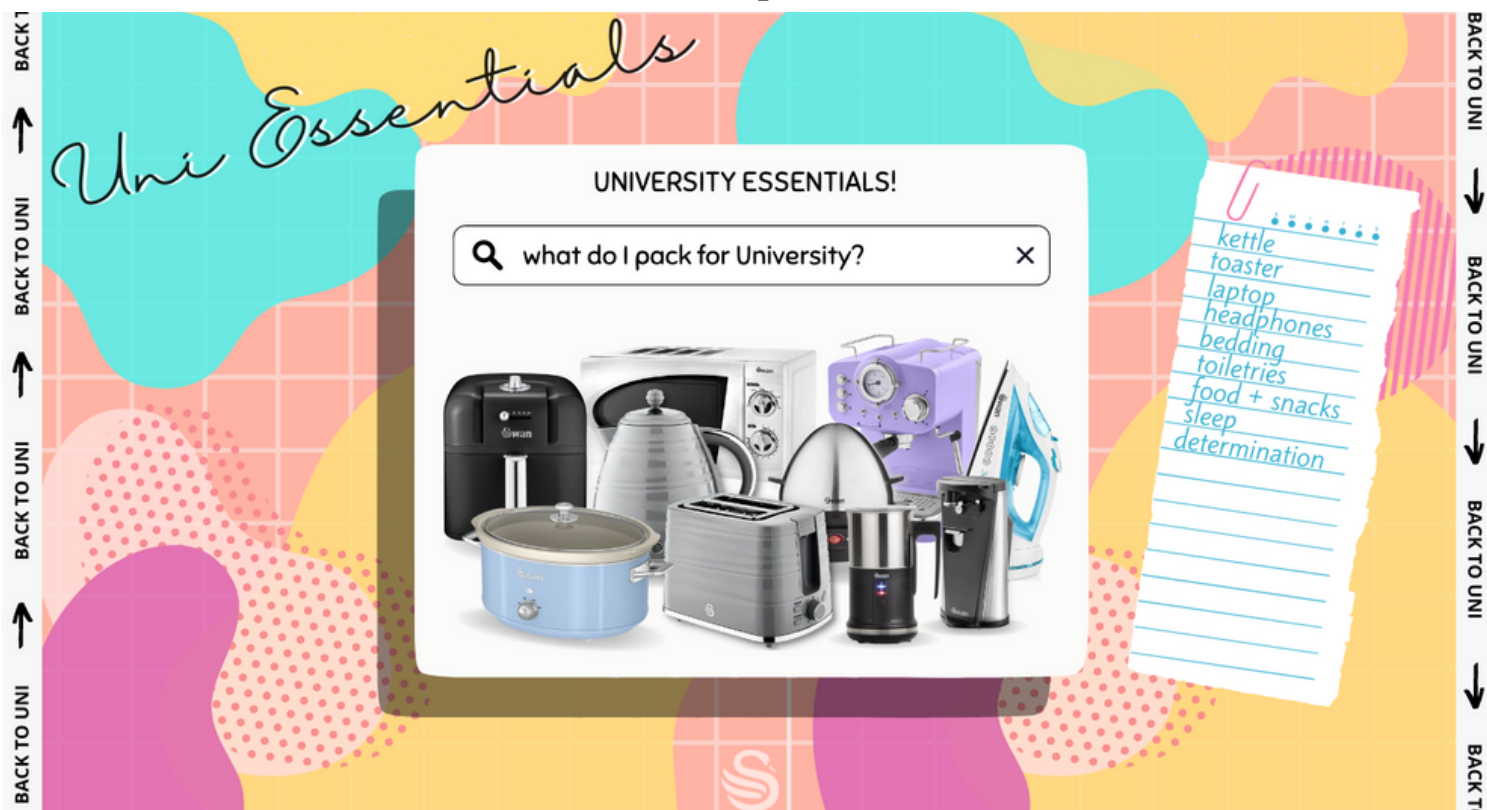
BACK T
BACK TO UNI
BACK TO UNI
BACK TO UNI

Uni Essentials

UNIVERSITY ESSENTIALS!

what do I pack for University?

×

Swan
Swan
Swan
Swan
Swan
Swan

kettle
toaster
laptop
headphones
bedding
toiletries
food + snacks
sleep
determination

BACK TO UNI
BACK TO UNI
BACK TO UNI
BACK T